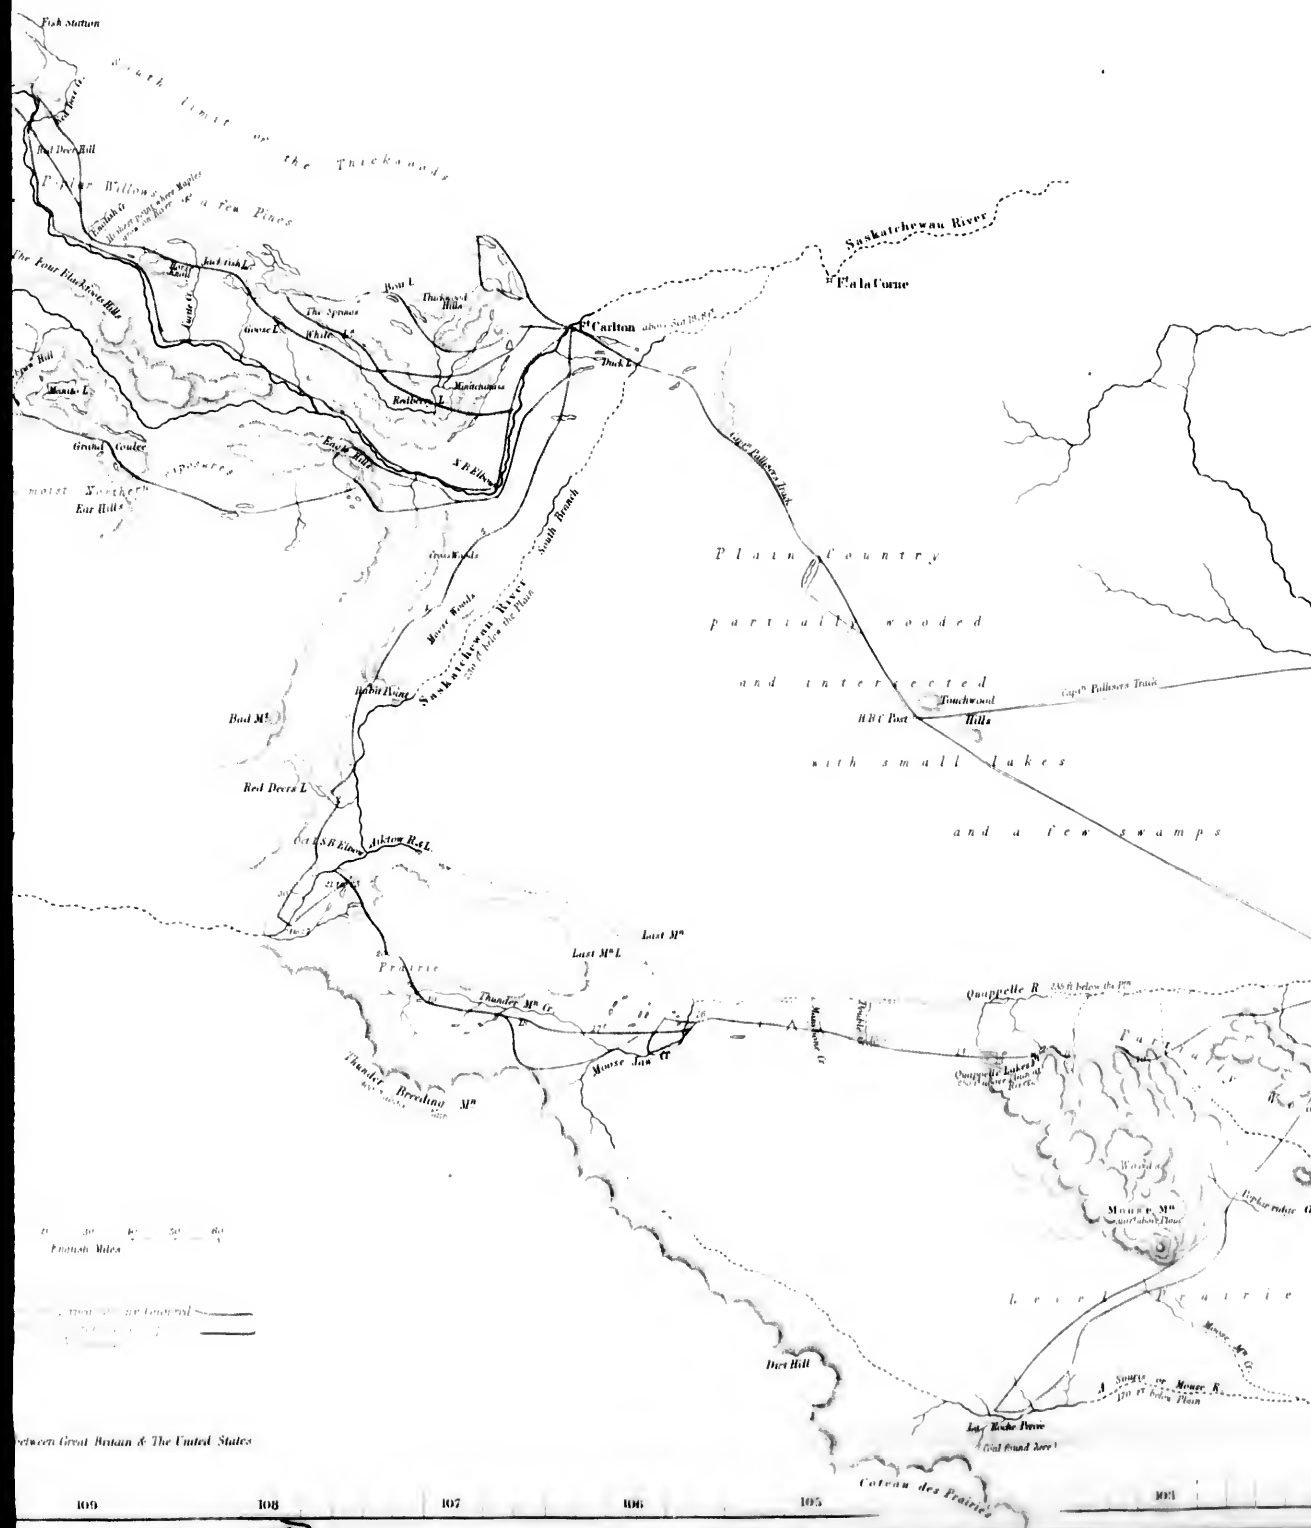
Fish Station

South limit of the Thickwoods

Red Deer Hill

Poplar Willows & a few Pines

English Cr.

Highest point where Maples grow on River

The Four Blackfoots Hills

Jackfish L.

Turtle Cr.

Goose L.

The Springs

White L.

Bear L.

Thickwood Hills

Saskatchewan River

Ft. à la Corne

Ft. Carlton

Duck L.

Minitchinass

Redberry L.

Manito L.

Grand Coulee

Eagle Hills

N. B. Elbow

moist Northern

Ear Hills

Capt. Palliser's Track

South Branch

Plain Country partially wooded and intersected with small lakes and a few swamps

Goose Woods

Moose Woods

Saskatchewan River

Rabit Point

Bad Mn.

Touchwood Hills

H B C Post

Capt. Palliser's Track

Red Deers L.

S. B. Elbow

Aiktow R. & L.

Prairie

Last Mn.

Last Mn. L.

Thunder Mn. Cr.

Mouse Jaw Cr.

Moose Jaw Cr.

Qu'appelle R.

Qu'appelle Lakes

Thunder Breeding Mn.

Woods

Mouse Mn.

Level Prairie

English Miles

Dirt Hill

Souris or Mouse R.

La Roche Percée

(Coal found here)

Between Great Britain & The United States

Coteau des Prairies

109

108

107

106

105

103